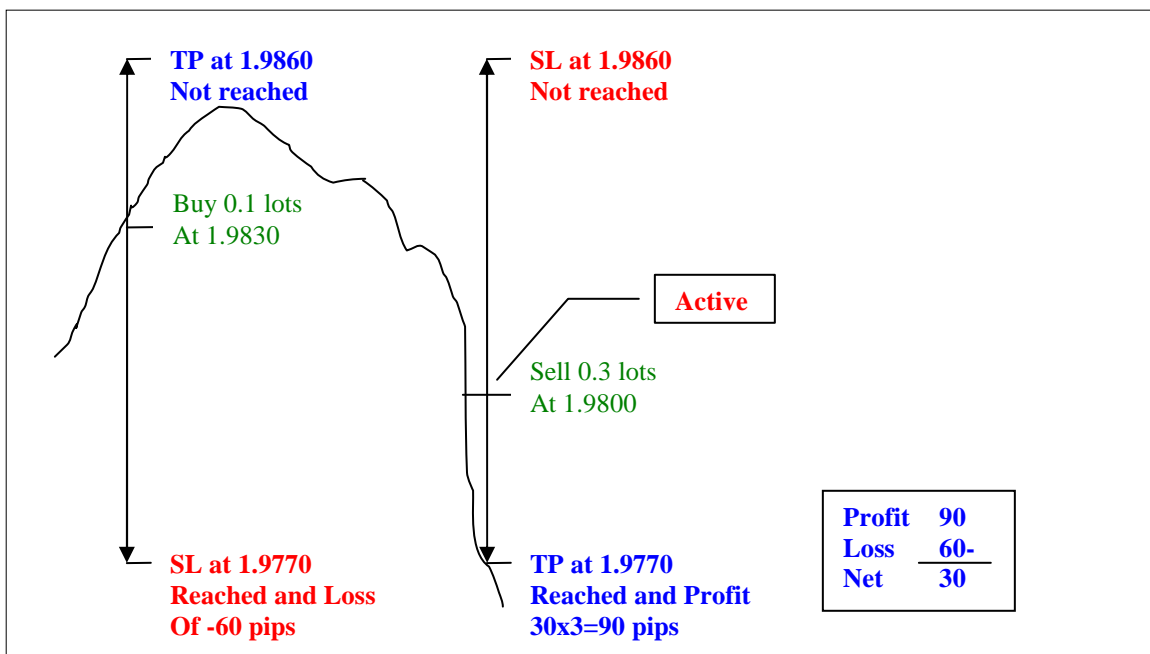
TP at 1.9860
Not reached

SL at 1.9860
Not reached

Buy 0.1 lots
At 1.9830

Active

Sell 0.3 lots
At 1.9800

| Profit | 90 |
|---|---|
| Loss | 60- |
| Net | 30 |

SL at 1.9770
Reached and Loss
Of -60 pips

TP at 1.9770
Reached and Profit
30x3=90 pips